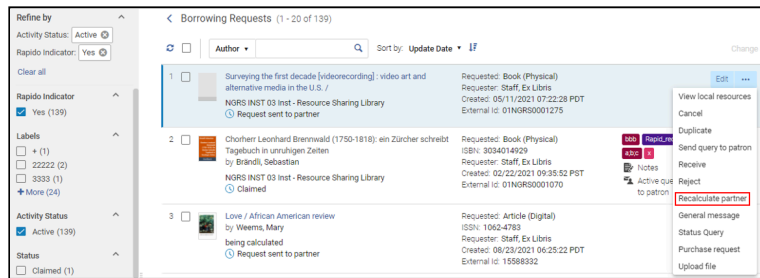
Refine by
Activity Status: Active
Rapido Indicator: Yes
Clear all

Rapido Indicator
Yes (139)

Labels
+ (1)
22222 (2)
3333 (1)
+ More (24)

Activity Status
Active (139)

Status
Claimed (1)

< Borrowing Requests (1 - 20 of 139)

Author ▾
Sort by: Update Date ▾
Change

1 Surveying the first decade [videorecording] : video art and alternative media in the U.S. /
NGRS INST 03 Inst - Resource Sharing Library
Request sent to partner
Requested: Book (Physical)
Requester: Staff, Ex Libris
Created: 05/11/2021 07:22:28 PDT
External Id: 01NGRS0001275
Edit ...

2 Chorherr Leonhard Brennwald (1750-1818): ein Zürcher schreibt Tagebuch in unruhigen Zeiten
by Brändli, Sebastian
NGRS INST 03 Inst - Resource Sharing Library
Claimed
Requested: Book (Physical)
ISBN: 3034014929
Requester: Staff, Ex Libris
Created: 02/22/2021 09:35:52 PST
External Id: 01NGRS0001070
bbb Rapid_re
a,b,c x
Notes
Active que to patron

3 Love / African American review
by Weems, Mary
being calculated
Request sent to partner
Requested: Article (Digital)
ISSN: 1062-4783
Requester: Staff, Ex Libris
Created: 08/23/2021 06:25:22 PDT
External Id: 15588332

View local resources
Cancel
Duplicate
Send query to patron
Receive
Reject
Recalculate partner
General message
Status Query
Purchase request
Upload file